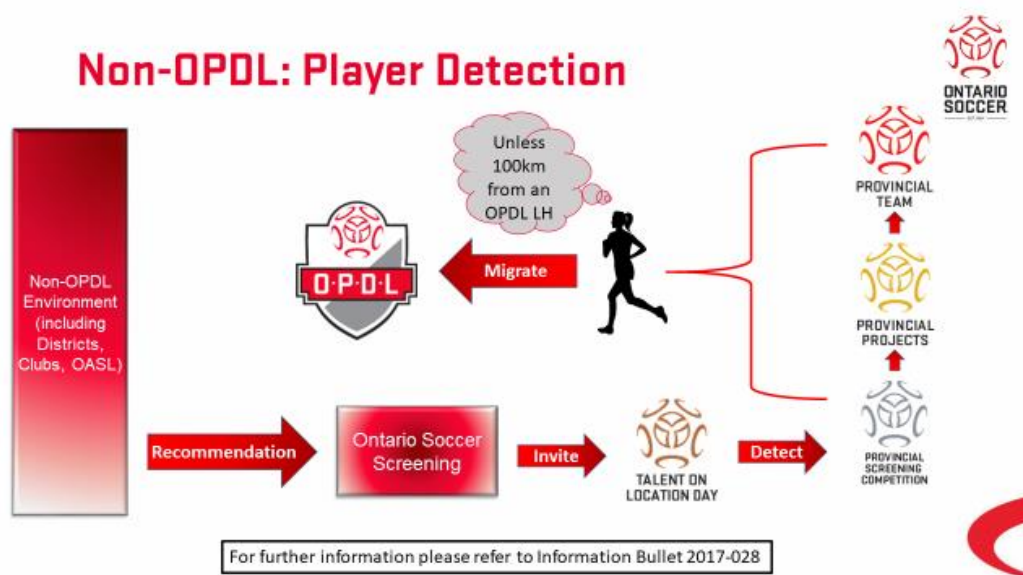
Non-OPDL: Player Detection

ONTARIO SOCCER
EST. 1901

Non-OPDL Environment (including Districts, Clubs, OASL)

Unless 100km from an OPDL LH

O·P·D·L

Migrate

PROVINCIAL TEAM

PROVINCIAL PROJECTS

Recommendation

Ontario Soccer Screening

Invite

TALENT ON LOCATION DAY

Detect

PROVINCIAL SCREENING COMPETITION

For further information please refer to Information Bullet 2017-028